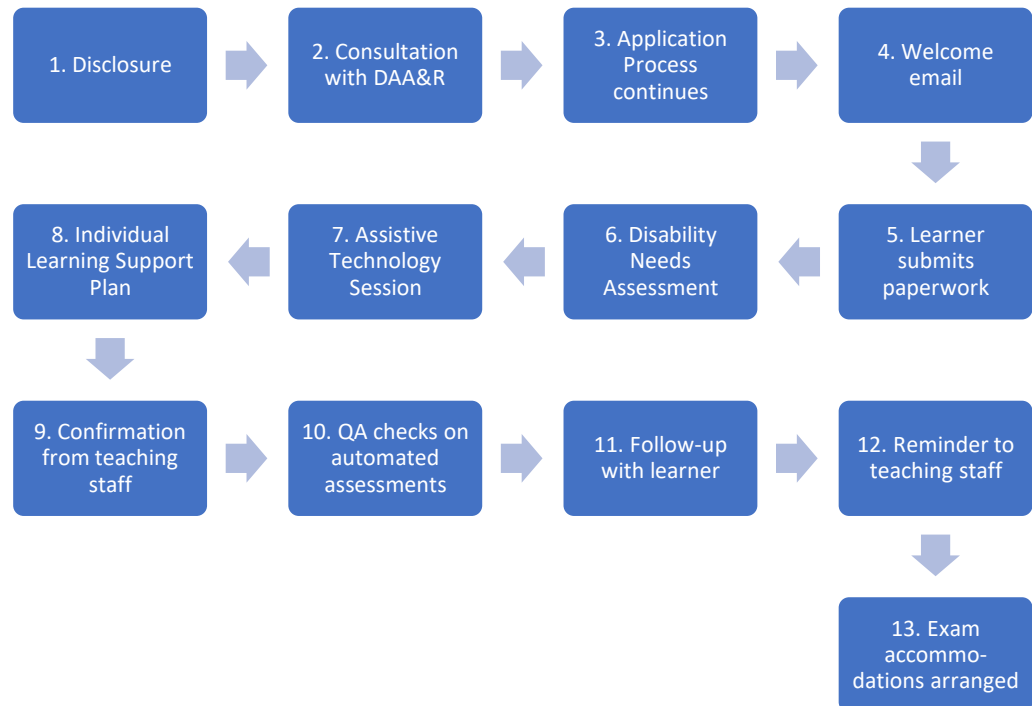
1. Disclosure

2. Consultation with DAA&R

3. Application Process continues

4. Welcome email

5. Learner submits paperwork

6. Disability Needs Assessment

7. Assistive Technology Session

8. Individual Learning Support Plan

9. Confirmation from teaching staff

10. QA checks on automated assessments

11. Follow-up with learner

12. Reminder to teaching staff

13. Exam accommodations arranged